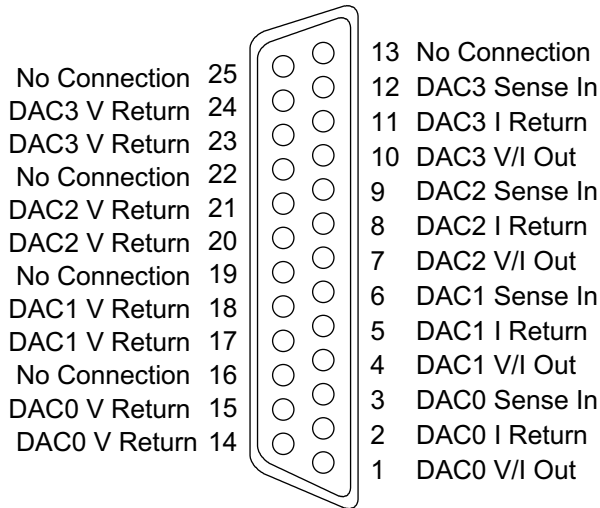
No Connection 25
DAC3 V Return 24
DAC3 V Return 23
No Connection 22
DAC2 V Return 21
DAC2 V Return 20
No Connection 19
DAC1 V Return 18
DAC1 V Return 17
No Connection 16
DAC0 V Return 15
DAC0 V Return 14

13 No Connection
12 DAC3 Sense In
11 DAC3 I Return
10 DAC3 V/I Out
9 DAC2 Sense In
8 DAC2 I Return
7 DAC2 V/I Out
6 DAC1 Sense In
5 DAC1 I Return
4 DAC1 V/I Out
3 DAC0 Sense In
2 DAC0 I Return
1 DAC0 V/I Out